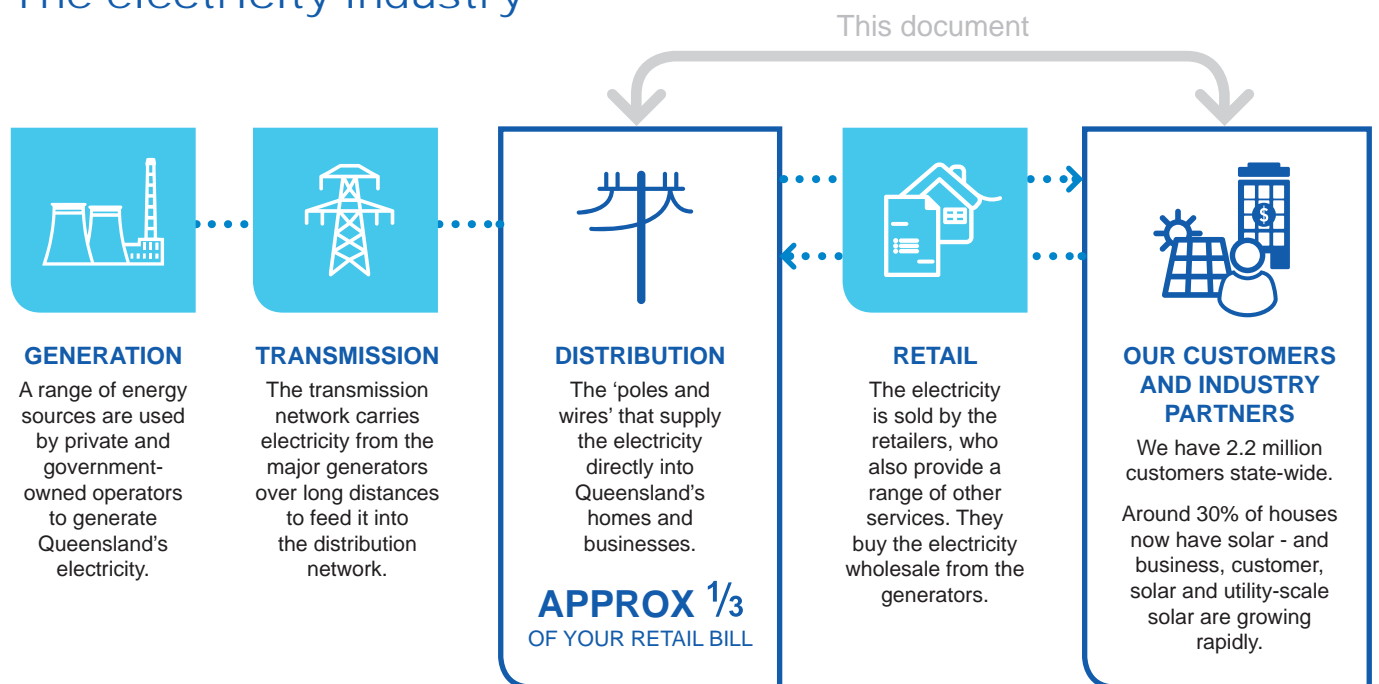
The electricity industry

This document

GENERATION
A range of energy sources are used by private and government-owned operators to generate Queensland's electricity.

TRANSMISSION
The transmission network carries electricity from the major generators over long distances to feed it into the distribution network.

DISTRIBUTION
The 'poles and wires' that supply the electricity directly into Queensland's homes and businesses.

APPROX $\frac{1}{3}$
OF YOUR RETAIL BILL

RETAIL
The electricity is sold by the retailers, who also provide a range of other services. They buy the electricity wholesale from the generators.

OUR CUSTOMERS AND INDUSTRY PARTNERS
We have 2.2 million customers state-wide.

Around 30% of houses now have solar - and business, customer, solar and utility-scale solar are growing rapidly.